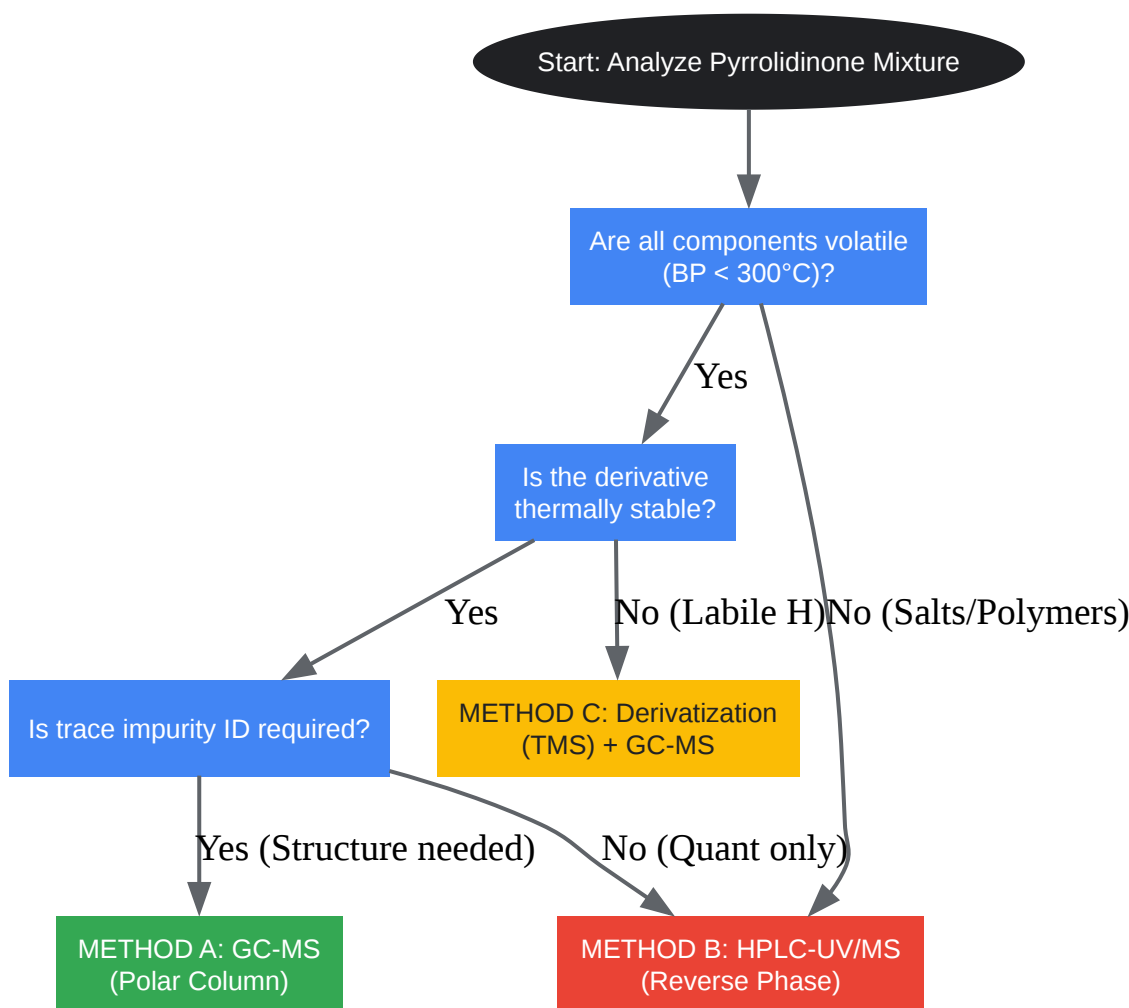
Start: Analyze Pyrrolidinone Mixture

Are all components volatile (BP < 300°C)?

Yes

Is the derivative thermally stable?

Yes

No (Labile H)

No (Salts/Polymers)

Is trace impurity ID required?

METHOD C: Derivatization (TMS) + GC-MS

Yes (Structure needed)

No (Quant only)

METHOD A: GC-MS (Polar Column)

METHOD B: HPLC-UV/MS (Reverse Phase)